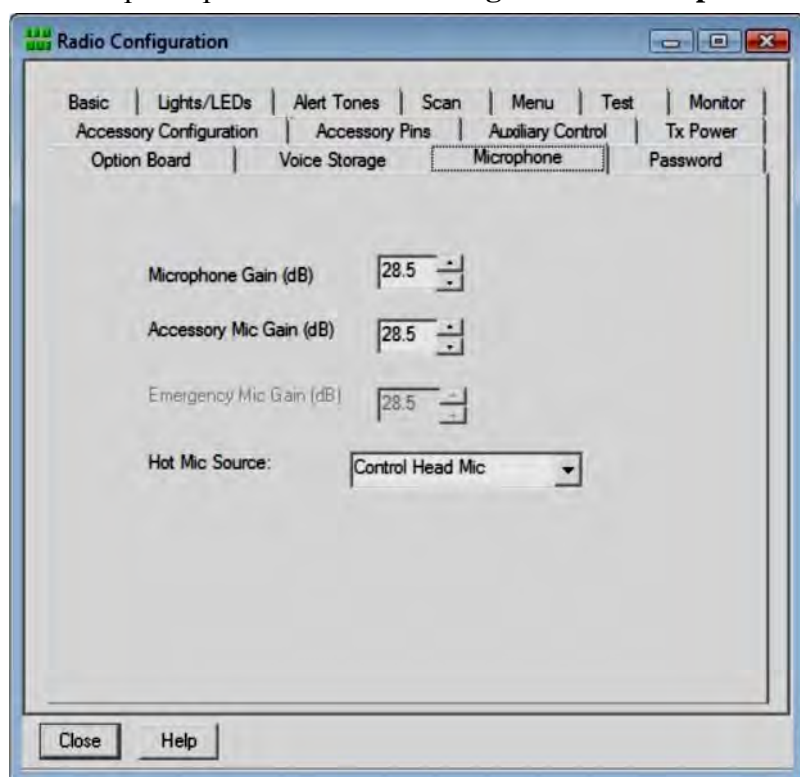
Radio Configuration

Basic | Lights/LEDs | Alert Tones | Scan | Menu | Test | Monitor
Accessory Configuration | Accessory Pins | Auxiliary Control | Tx Power
Option Board | Voice Storage | Microphone | Password

Microphone Gain (dB) 28.5

Accessory Mic Gain (dB) 28.5

Emergency Mic Gain (dB) 28.5

Hot Mic Source: Control Head Mic

Close Help